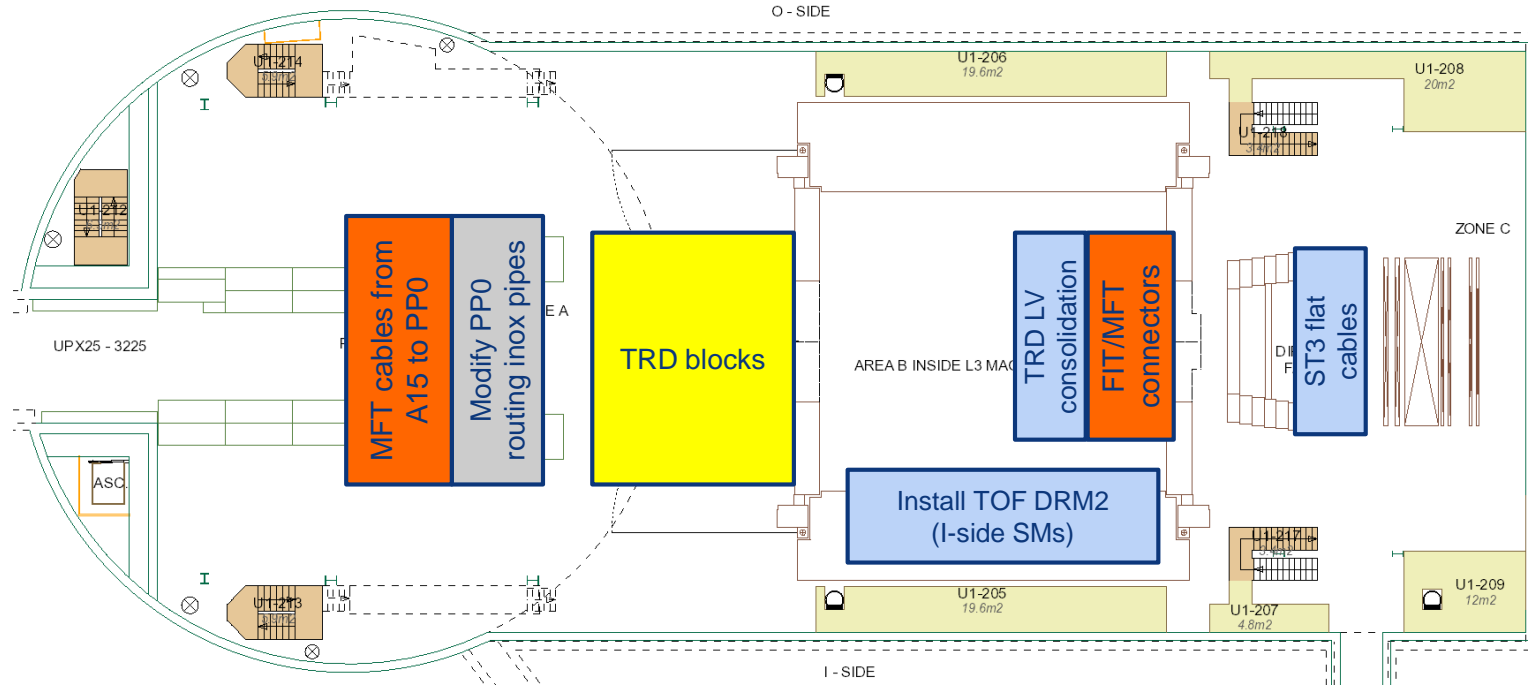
O - SIDE

U1-214

U1-206
19.6m2

U1-208
20m2

U1-218

U1-212

ZONE C

MFT cables from A15 to PP0

Modify PP0 routing inox pipes

TRD blocks

TRD LV consolidation

FIT/MFT connectors

ST3 flat cables

UPX25 - 3225

E A

AREA B INSIDE L3 MAG

ASC.

Install TOF DRM2 (I-side SMs)

U1-217

U1-213

U1-205
19.6m2

U1-207
4.8m2

U1-209
12m2

I - SIDE